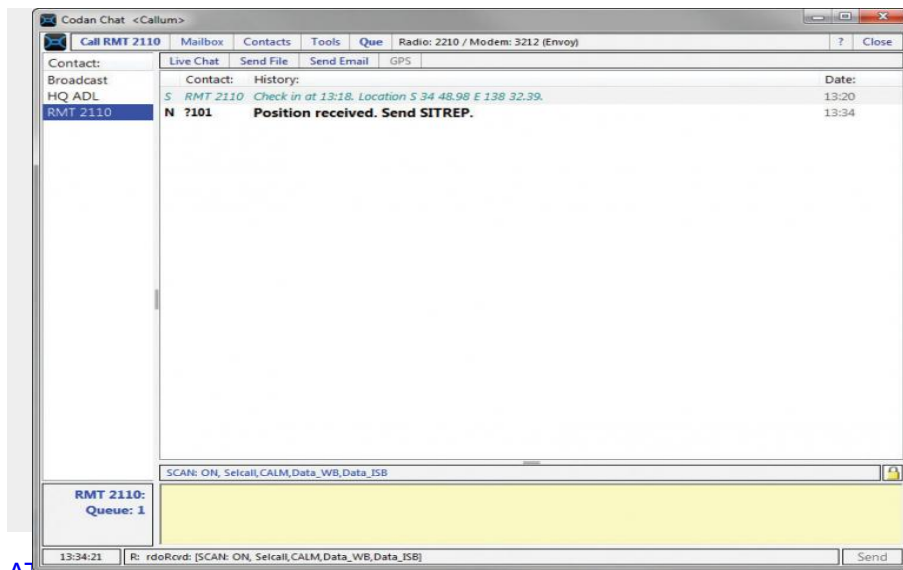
Codan Chat <Callum>

Call RMT 2110 | Mailbox | Contacts | Tools | Que | Radio: 2210 / Modem: 3212 (Envoy) | ? | Close

Contact:
Broadcast
HQ ADL
RMT 2110

Live Chat | Send File | Send Email | GPS

| Contact: | History: | Date: |
|---|---|---|
| S RMT 2110 | Check in at 13:18. Location S 34 48.98 E 138 32.39. | 13:20 |
| N ?101 | Position received. Send SITREP. | 13:34 |

SCAN: ON, Selcall, CALM, Data_WB, Data_ISB

RMT 2110:
Queue: 1

13:34:21 | R: rdoRcvd: [SCAN: ON, Selcall, CALM, Data_WB, Data_ISB] | Send